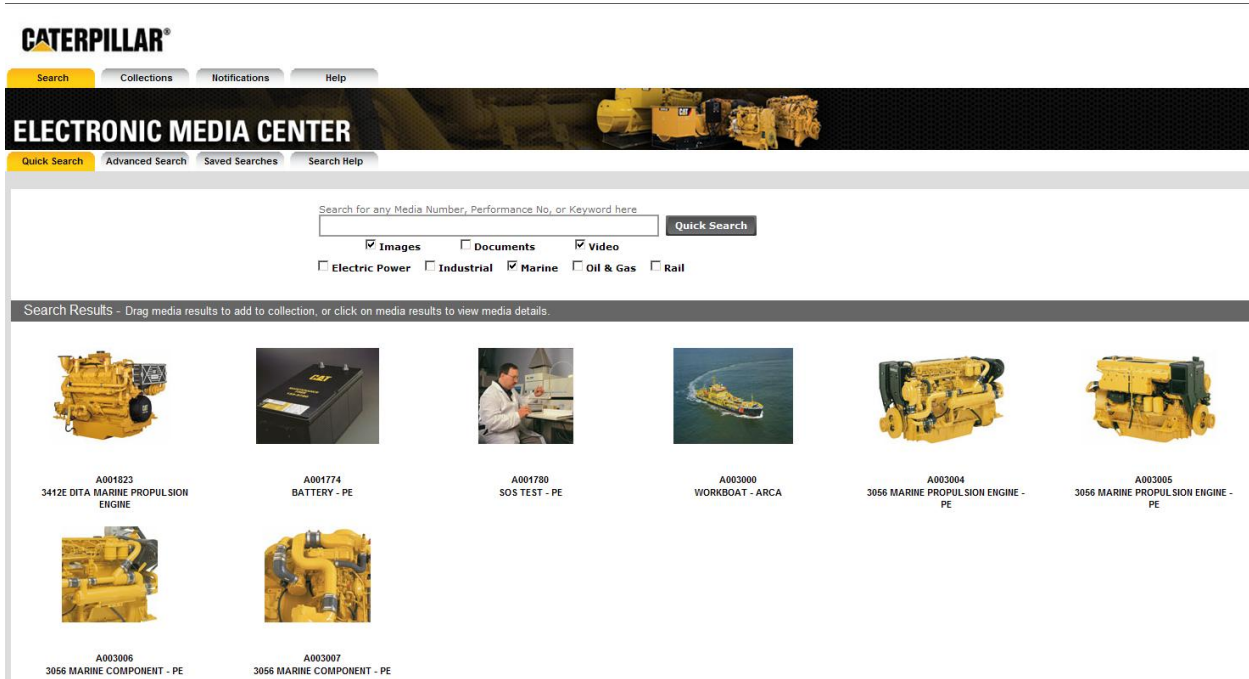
CATERPILLAR®

Search Collections Notifications Help

ELECTRONIC MEDIA CENTER

Quick Search Advanced Search Saved Searches Search Help

Search for any Media Number, Performance No, or Keyword here

Quick Search

☑ Images ☐ Documents ☑ Video

☐ Electric Power ☐ Industrial ☑ Marine ☐ Oil & Gas ☐ Rail

Search Results - Drag media results to add to collection, or click on media results to view media details.

A001823
3412E DITA MARINE PROPULSION ENGINE

A001774
BATTERY - PE

A001780
SOS TEST - PE

A003000
WORKBOAT - ARCA

A003004
3056 MARINE PROPULSION ENGINE - PE

A003005
3056 MARINE PROPULSION ENGINE - PE

A003006
3056 MARINE COMPONENT - PE

A003007
3056 MARINE COMPONENT - PE